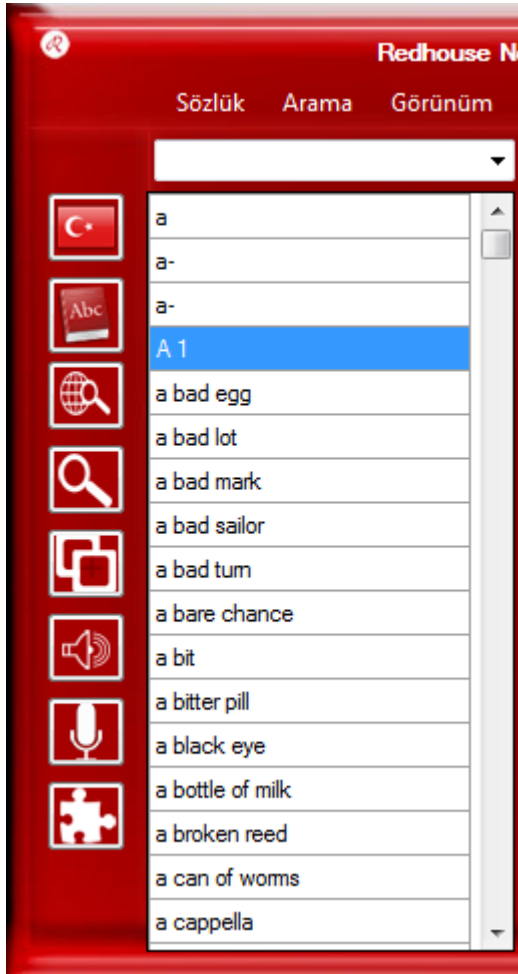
Redhouse N

Sözlük Arama Görünüm

Abc

a
a-
a-
A 1
a bad egg
a bad lot
a bad mark
a bad sailor
a bad turn
a bare chance
a bit
a bitter pill
a black eye
a bottle of milk
a broken reed
a can of worms
a cappella